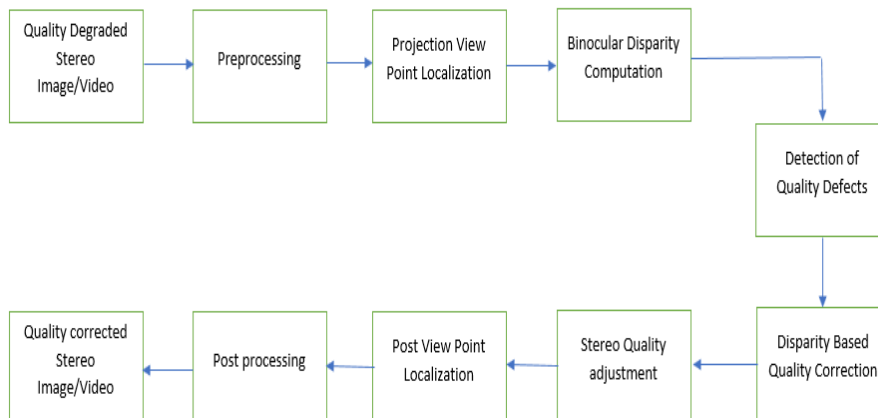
Quality Degraded Stereo Image/Video

Preprocessing

Projection View Point Localization

Binocular Disparity Computation

Detection of Quality Defects

Disparity Based Quality Correction

Stereo Quality adjustment

Post View Point Localization

Post processing

Quality corrected Stereo Image/Video